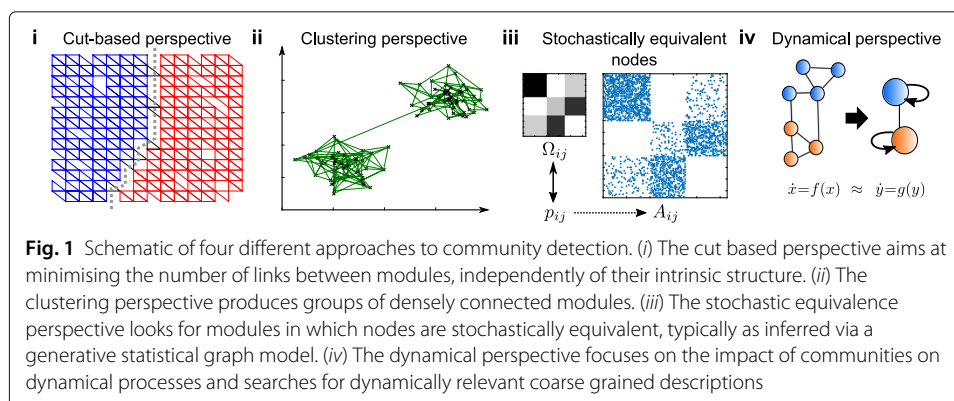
i Cut-based perspective ii Clustering perspective iii Stochastically equivalent nodes iv Dynamical perspective

$\Omega_{ij}$

$p_{ij}$ $A_{ij}$

$\dot{x}=f(x) \approx \dot{y}=g(y)$

**Fig. 1** Schematic of four different approaches to community detection. (*i*) The cut based perspective aims at minimising the number of links between modules, independently of their intrinsic structure. (*ii*) The clustering perspective produces groups of densely connected modules. (*iii*) The stochastic equivalence perspective looks for modules in which nodes are stochastically equivalent, typically as inferred via a generative statistical graph model. (*iv*) The dynamical perspective focuses on the impact of communities on dynamical processes and searches for dynamically relevant coarse grained descriptions